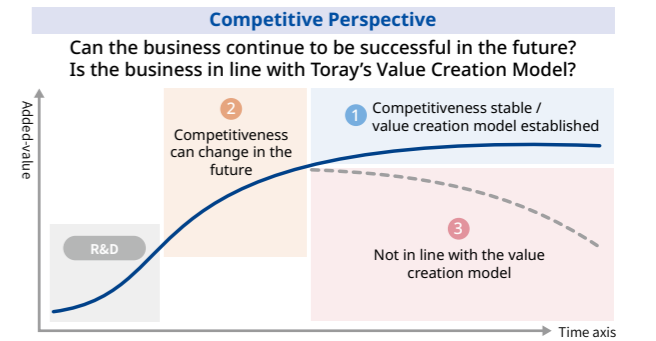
Competitive Perspective

Can the business continue to be successful in the future?
Is the business in line with Toray's Value Creation Model?

Added-value

2
Competitiveness can change in the future

1
Competitiveness stable / value creation model established

R&D

3
Not in line with the value creation model

Time axis